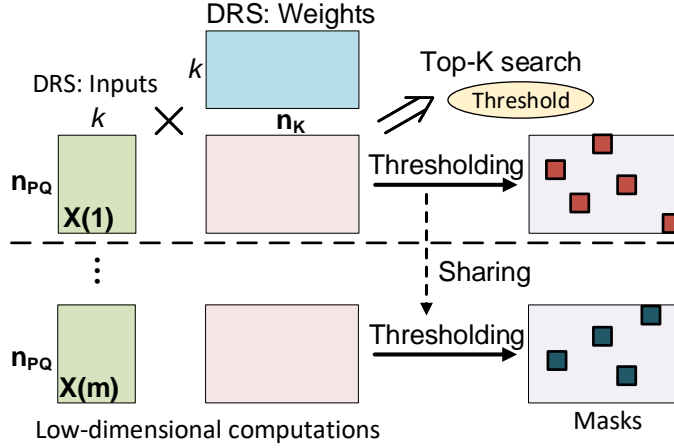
DRS: Weights

$k$

DRS: Inputs

$k$

$\times$

$\mathbf{n_K}$

Top-K search

Threshold

$\mathbf{n_{PQ}}$

X(1)

Thresholding

⋮

Sharing

$\mathbf{n_{PQ}}$

X(m)

Thresholding

Low-dimensional computations

Masks